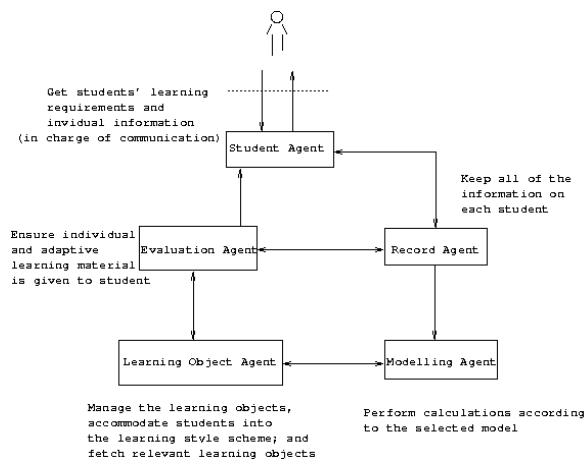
Get students' learning requirements and invidual information (in charge of communication)

Student Agent

Keep all of the information on each student

Ensure individual and adaptive learning material is given to student

Evaluation Agent

Record Agent

Learning Object Agent

Modelling Agent

Manage the learning objects, accommodate students into the learning style scheme; and fetch relevant learning objects

Perform calculations according to the selected model